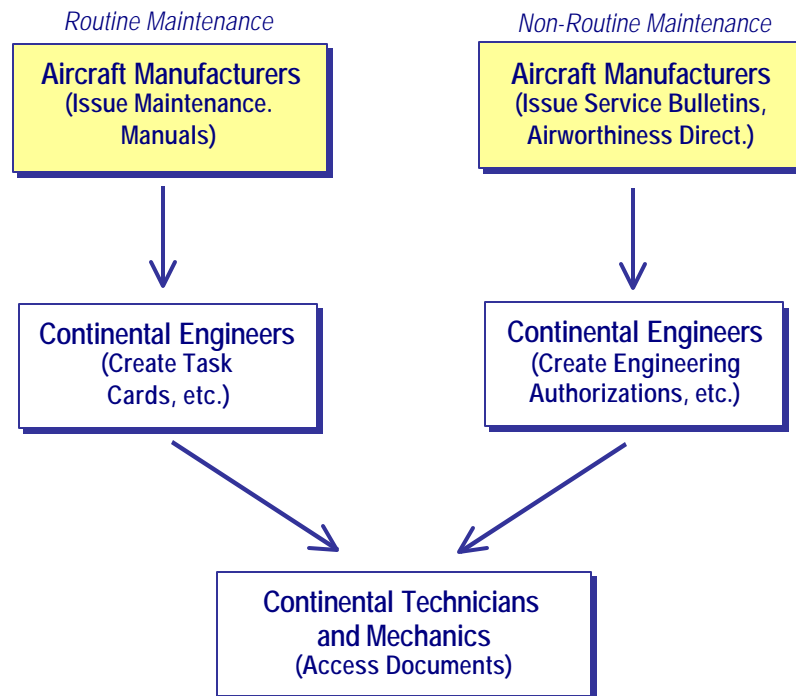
Routine Maintenance

Aircraft Manufacturers (Issue Maintenance. Manuals)

Non-Routine Maintenance

Aircraft Manufacturers (Issue Service Bulletins, Airworthiness Direct.)

Continental Engineers (Create Task Cards, etc.)

Continental Engineers (Create Engineering Authorizations, etc.)

Continental Technicians and Mechanics (Access Documents)